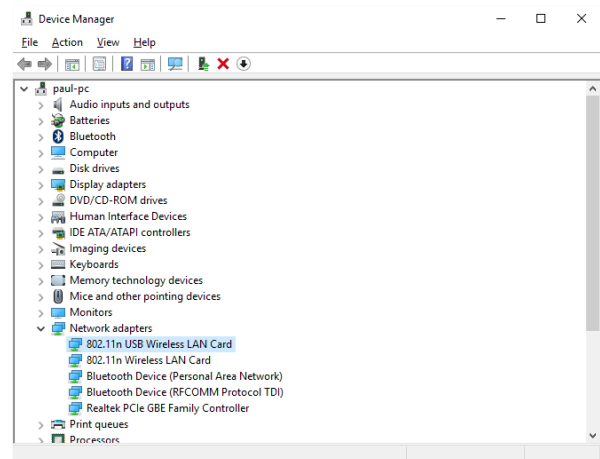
Device Manager

File Action View Help

paul-pc
Audio inputs and outputs
Batteries
Bluetooth
Computer
Disk drives
Display adapters
DVD/CD-ROM drives
Human Interface Devices
IDE ATA/ATAPI controllers
Imaging devices
Keyboards
Memory technology devices
Mice and other pointing devices
Monitors
Network adapters
802.11n USB Wireless LAN Card
802.11n Wireless LAN Card
Bluetooth Device (Personal Area Network)
Bluetooth Device (RFCOMM Protocol TDI)
Realtek PCIe GBE Family Controller
Print queues
Processors